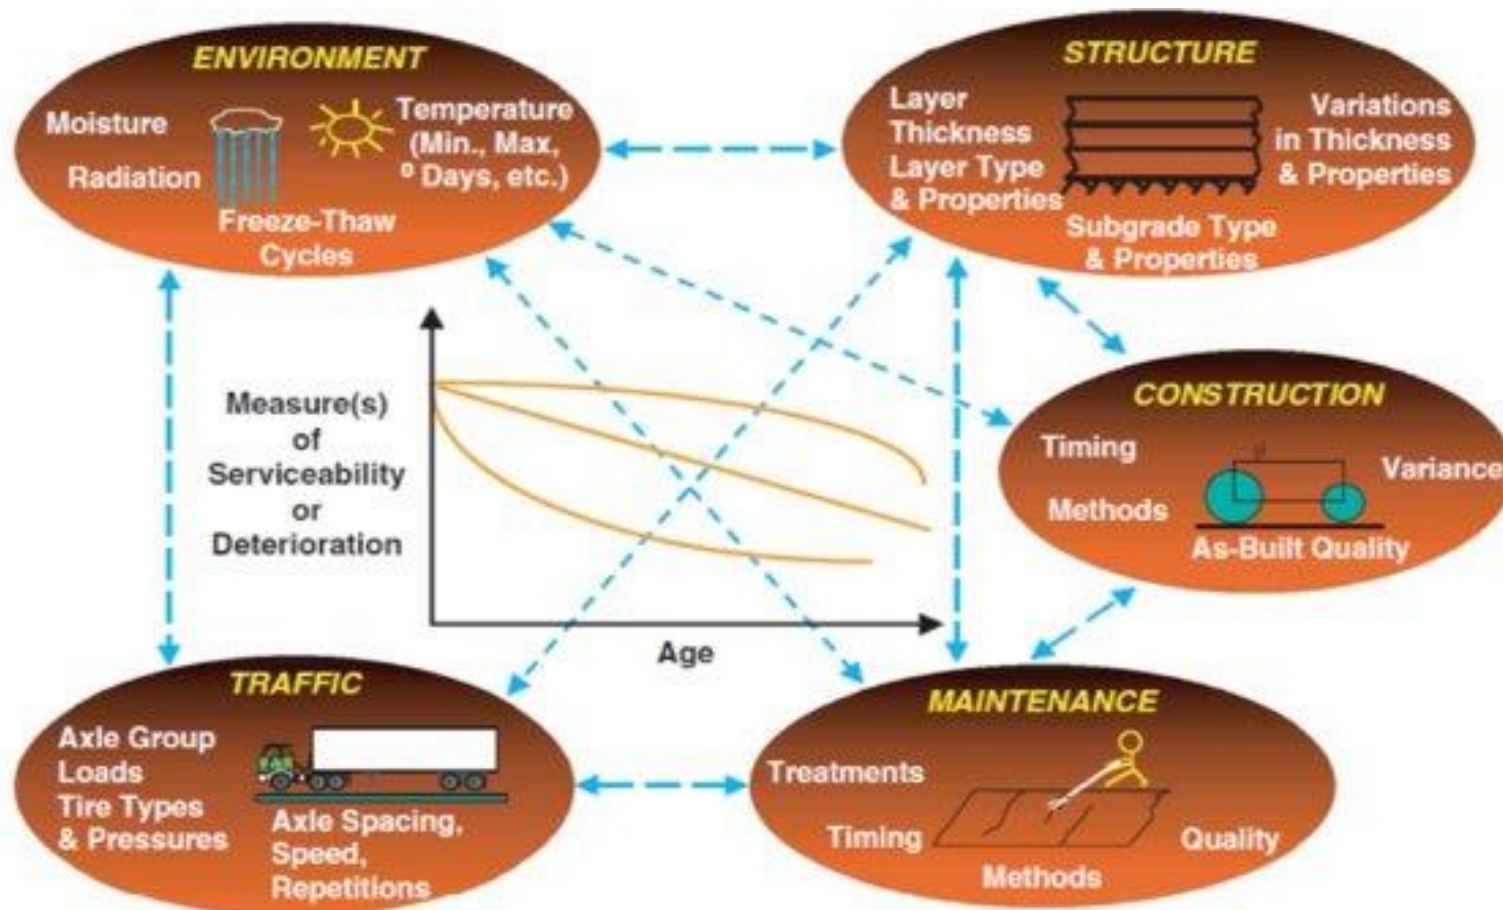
ENVIRONMENT

Moisture

Radiation

Temperature (Min., Max., ° Days, etc.)

Freeze-Thaw Cycles

STRUCTURE

Layer Thickness

Layer Type & Properties

Variations in Thickness & Properties

Subgrade Type & Properties

Measure(s) of Serviceability or Deterioration

Age

CONSTRUCTION

Timing

Methods

Variance

As-Built Quality

TRAFFIC

Axle Group Loads

Tire Types & Pressures

Axle Spacing, Speed, Repetitions

MAINTENANCE

Treatments

Timing

Methods

Quality